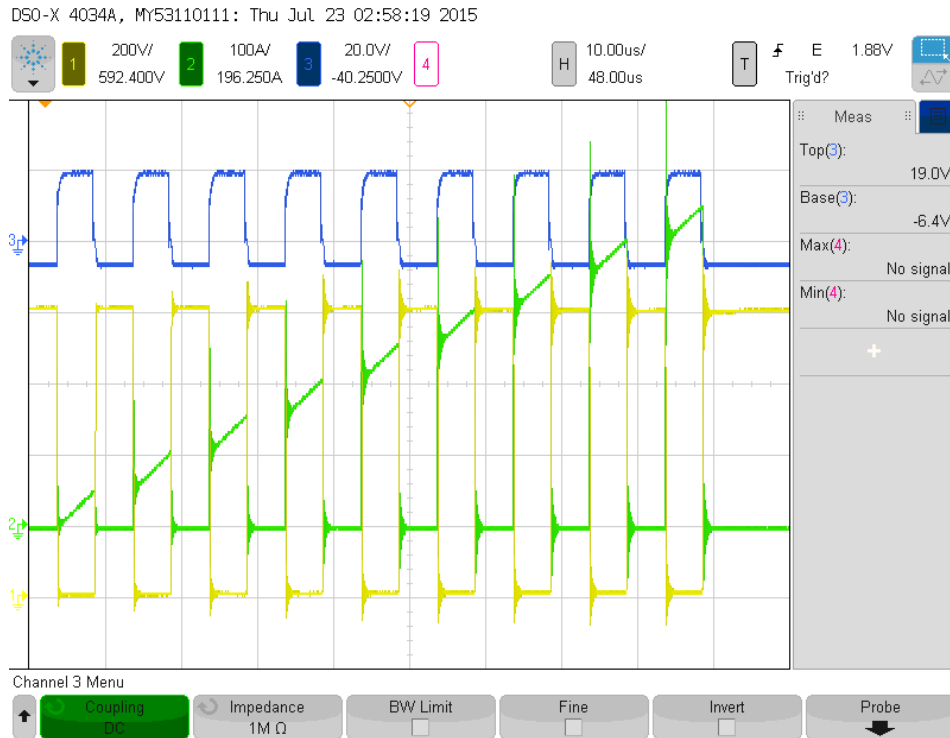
DSO-X 4034A, MY53110111: Thu Jul 23 02:58:19 2015

1 200V/ 592.400V
2 100A/ 196.250A
3 20.0V/ -40.2500V
4

H 10.00us/ 48.00us

T E 1.88V Trig'd?

Meas

Top(3): 19.0V
Base(3): -6.4V
Max(4): No signal
Min(4): No signal

+

3
2
1

Channel 3 Menu

Coupling DC
Impedance 1M Ω
BW Limit
Fine
Invert
Probe